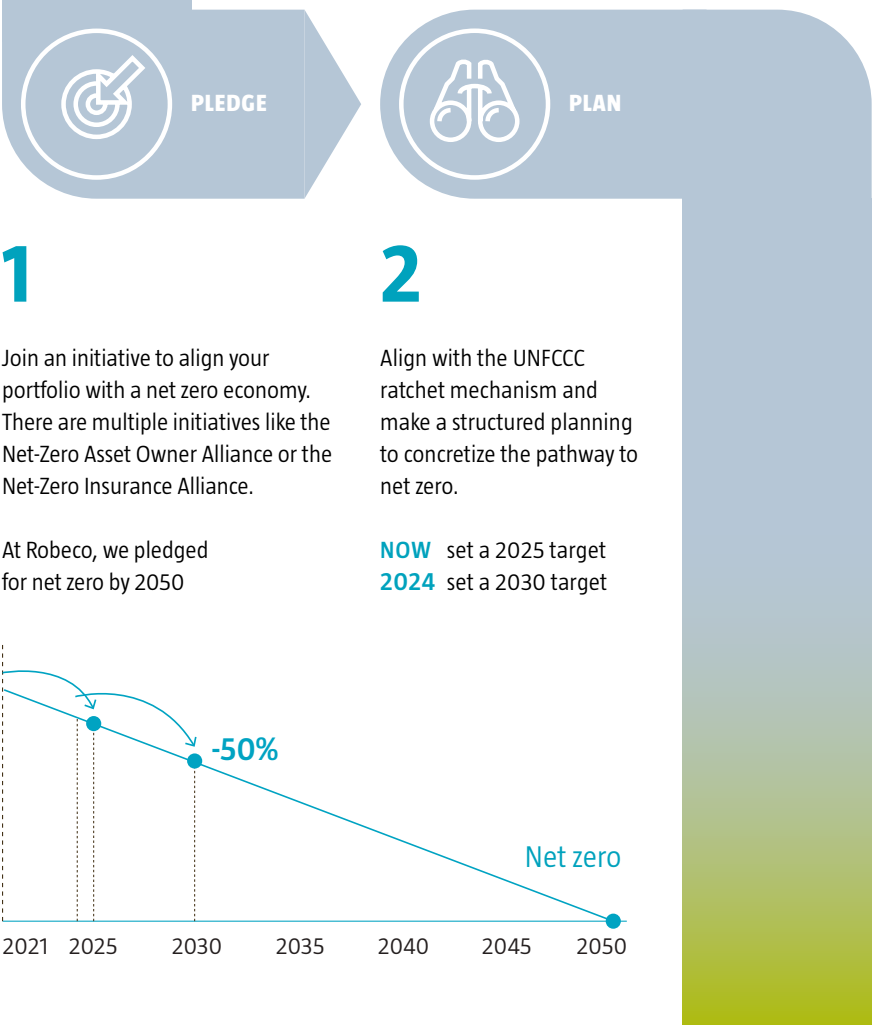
PLEDGE

PLAN

1

Join an initiative to align your portfolio with a net zero economy. There are multiple initiatives like the Net-Zero Asset Owner Alliance or the Net-Zero Insurance Alliance.

At Robeco, we pledged for net zero by 2050

2

Align with the UNFCCC ratchet mechanism and make a structured planning to concretize the pathway to net zero.

NOW set a 2025 target
2024 set a 2030 target

-50%

Net zero

2021 2025 2030 2035 2040 2045 2050